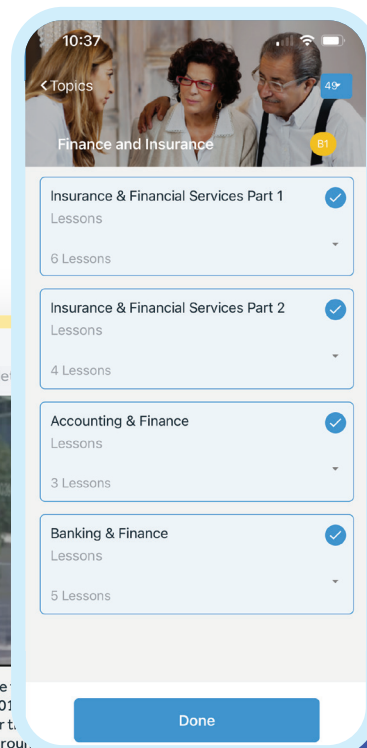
10:37

< Topics

49

Finance and Insurance

B1

Insurance & Financial Services Part 1
Lessons
6 Lessons

Insurance & Financial Services Part 2
Lessons
4 Lessons

Accounting & Finance
Lessons
3 Lessons

Banking & Finance
Lessons
5 Lessons

Done